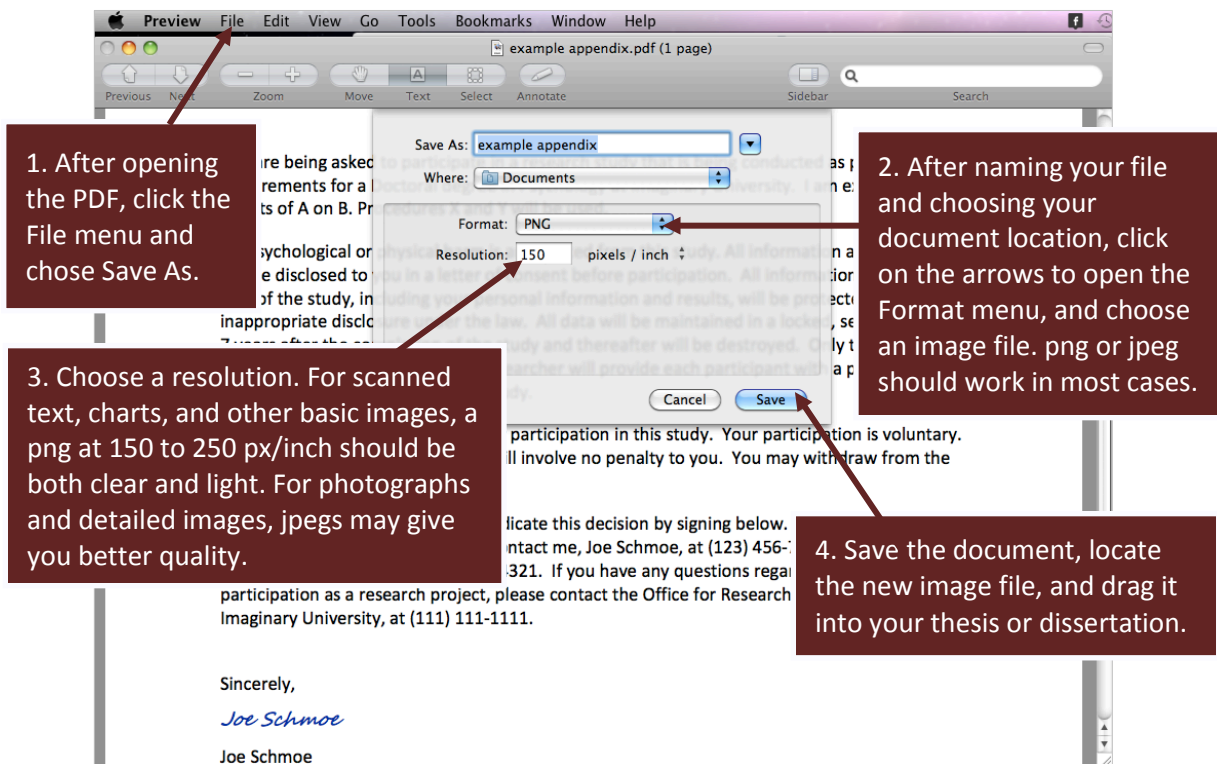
Preview File Edit View Go Tools Bookmarks Window Help

example appendix.pdf (1 page)

Previous Next Zoom Move Text Select Annotate Sidebar Search

1. After opening the PDF, click the File menu and chose Save As.

Save As: example appendix

Where: Documents

Format: PNG

Resolution: 150 pixels / inch

Cancel Save

2. After naming your file and choosing your document location, click on the arrows to open the Format menu, and choose an image file. png or jpeg should work in most cases.

are being asked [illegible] rements for a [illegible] ts of A on B. Pr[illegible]

sychological or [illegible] e disclosed to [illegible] of the study, including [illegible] inappropriate disclosure under the law. All data will be maintained in a locked, se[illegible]

3. Choose a resolution. For scanned text, charts, and other basic images, a png at 150 to 250 px/inch should be both clear and light. For photographs and detailed images, jpegs may give you better quality.

participation in this study. Your participation is voluntary. ll involve no penalty to you. You may withdraw from the

dicate this decision by signing below. ntact me, Joe Schmoe, at (123) 456-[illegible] 321. If you have any questions regar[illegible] participation as a research project, please contact the Office for Research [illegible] Imaginary University, at (111) 111-1111.

4. Save the document, locate the new image file, and drag it into your thesis or dissertation.

Sincerely,

Joe Schmoe

Joe Schmoe